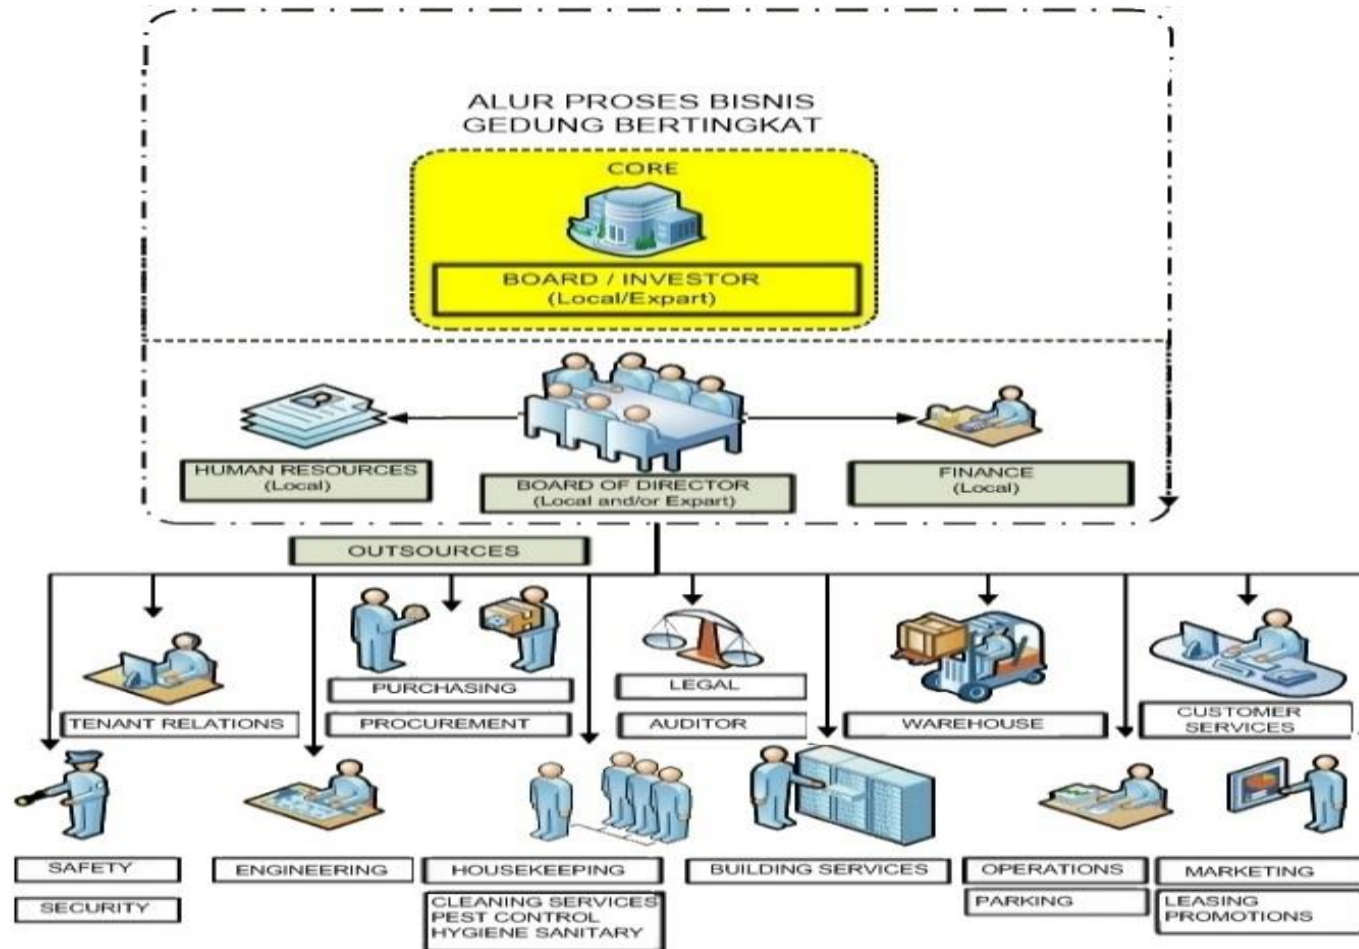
ALUR PROSES BISNIS
GEDUNG BERTINGKAT

CORE

BOARD / INVESTOR
(Local/Expart)

HUMAN RESOURCES
(Local)

BOARD OF DIRECTOR
(Local and/or Expart)

FINANCE
(Local)

OUTSOURCES

PURCHASING

LEGAL

TENANT RELATIONS

PROCUREMENT

AUDITOR

WAREHOUSE

CUSTOMER SERVICES

SAFETY

SECURITY

ENGINEERING

HOUSEKEEPING

CLEANING SERVICES
PEST CONTROL
HYGIENE SANITARY

BUILDING SERVICES

OPERATIONS

PARKING

MARKETING

LEASING
PROMOTIONS